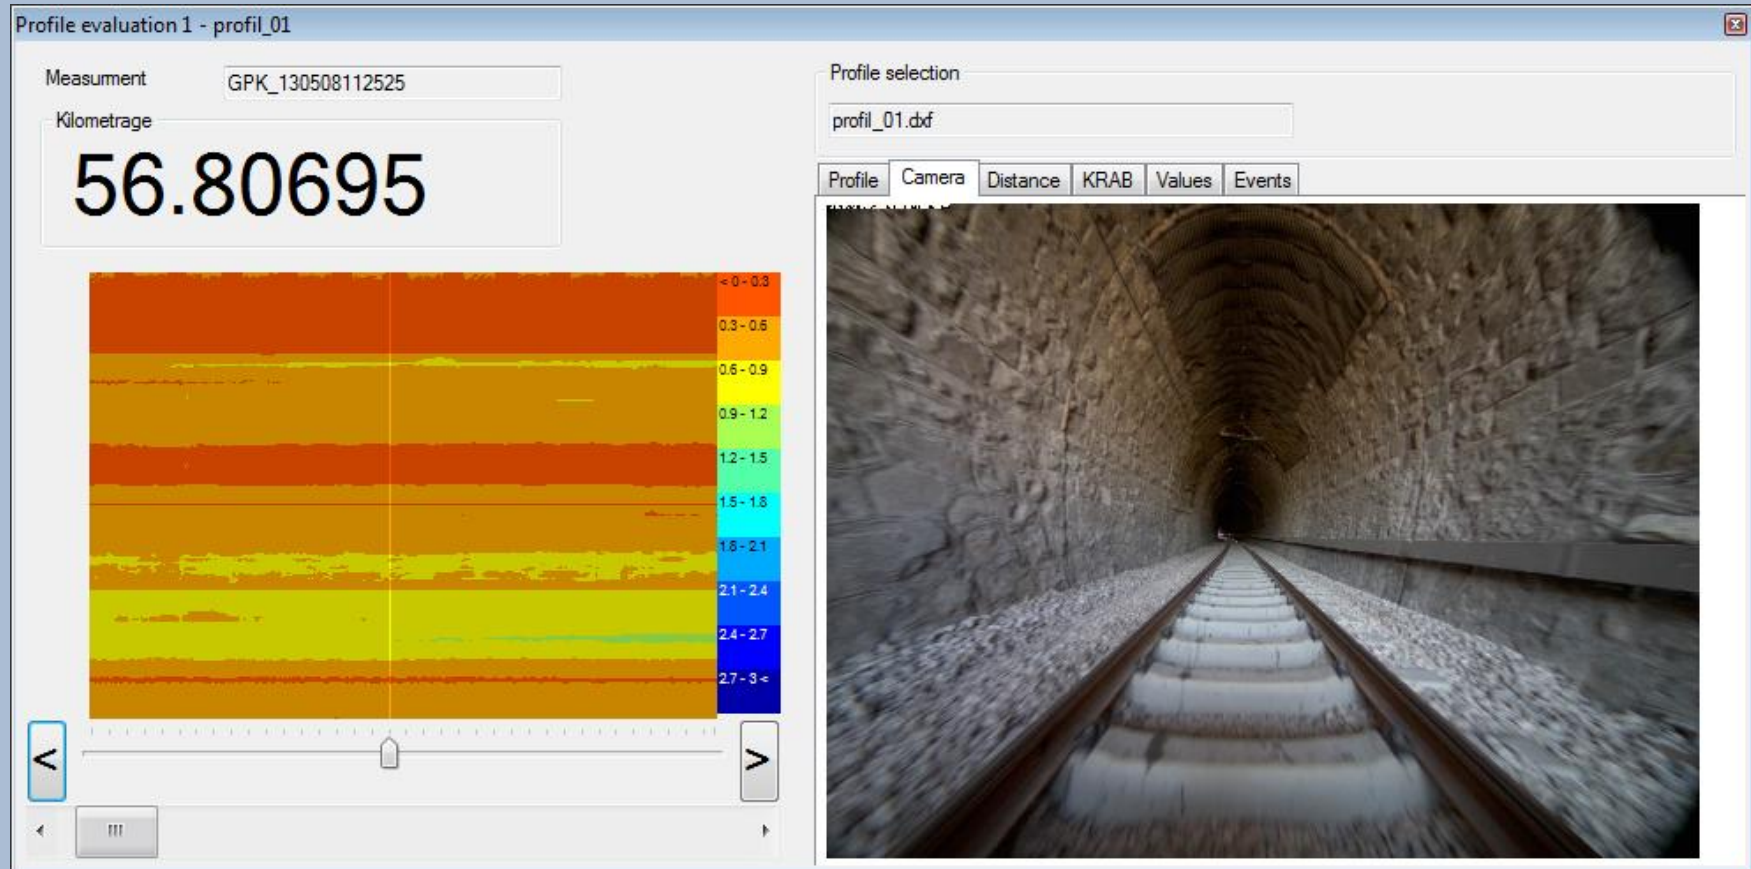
Profile evaluation 1 - profil_01

Measurment GPK_130508112525

Kilometrage
56.80695

< 0 - 0.3
0.3 - 0.6
0.6 - 0.9
0.9 - 1.2
1.2 - 1.5
1.5 - 1.8
1.8 - 2.1
2.1 - 2.4
2.4 - 2.7
2.7 - 3 <

<
>

Profile selection
profil_01.dxf

Profile | Camera | Distance | KRAB | Values | Events

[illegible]